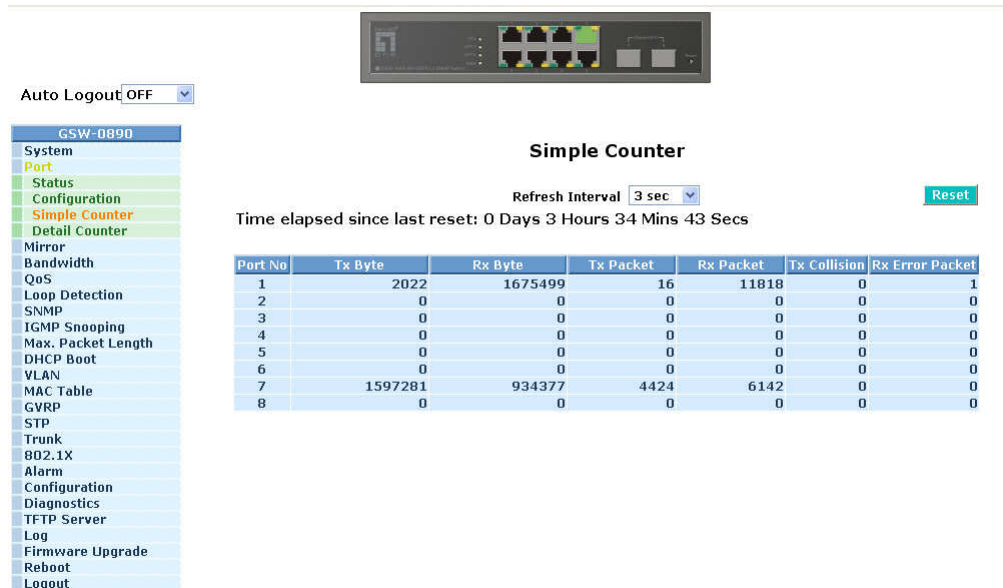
Auto Logout OFF

GSW-0890
System
Port
Status
Configuration
Simple Counter
Detail Counter
Mirror
Bandwidth
QoS
Loop Detection
SNMP
IGMP Snooping
Max. Packet Length
DHCP Boot
VLAN
MAC Table
GVRP
STP
Trunk
802.1X
Alarm
Configuration
Diagnostics
TFTP Server
Log
Firmware Upgrade
Reboot
Logout

Simple Counter

Refresh Interval 3 sec

Reset

Time elapsed since last reset: 0 Days 3 Hours 34 Mins 43 Secs

| Port No | Tx Byte | Rx Byte | Tx Packet | Rx Packet | Tx Collision | Rx Error Packet |
|---|---|---|---|---|---|---|
| 1 | 2022 | 1675499 | 16 | 11818 | 0 | 1 |
| 2 | 0 | 0 | 0 | 0 | 0 | 0 |
| 3 | 0 | 0 | 0 | 0 | 0 | 0 |
| 4 | 0 | 0 | 0 | 0 | 0 | 0 |
| 5 | 0 | 0 | 0 | 0 | 0 | 0 |
| 6 | 0 | 0 | 0 | 0 | 0 | 0 |
| 7 | 1597281 | 934377 | 4424 | 6142 | 0 | 0 |
| 8 | 0 | 0 | 0 | 0 | 0 | 0 |